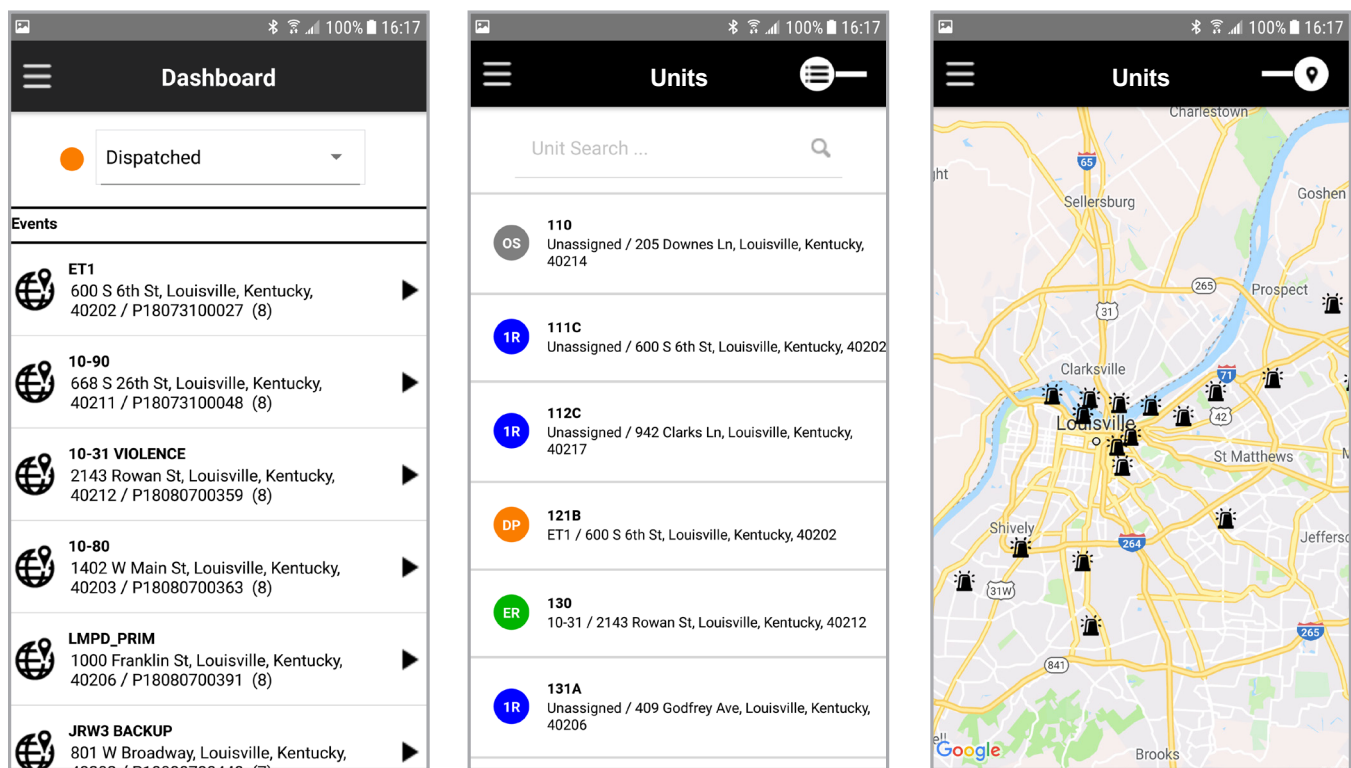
100% 16:17

Dashboard

Dispatched

Events

ET1
600 S 6th St, Louisville, Kentucky, 40202 / P18073100027 (8)

10-90
668 S 26th St, Louisville, Kentucky, 40211 / P18073100048 (8)

10-31 VIOLENCE
2143 Rowan St, Louisville, Kentucky, 40212 / P18080700359 (8)

10-80
1402 W Main St, Louisville, Kentucky, 40203 / P18080700363 (8)

LMPD_PRIM
1000 Franklin St, Louisville, Kentucky, 40206 / P18080700391 (8)

JRW3 BACKUP
801 W Broadway, Louisville, Kentucky, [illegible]

100% 16:17

Units

Unit Search ...

OS
110
Unassigned / 205 Downes Ln, Louisville, Kentucky, 40214

1R
111C
Unassigned / 600 S 6th St, Louisville, Kentucky, 40202

1R
112C
Unassigned / 942 Clarks Ln, Louisville, Kentucky, 40217

DP
121B
ET1 / 600 S 6th St, Louisville, Kentucky, 40202

ER
130
10-31 / 2143 Rowan St, Louisville, Kentucky, 40212

1R
131A
Unassigned / 409 Godfrey Ave, Louisville, Kentucky, 40206

100% 16:17

Units

Charlestown
ght
65
Sellersburg
Goshen
265
Prospect
31
Clarksville
71
Louisville
42
St Matthews
Shively
Jefferso
264
31W
265
841
Google
Brooks